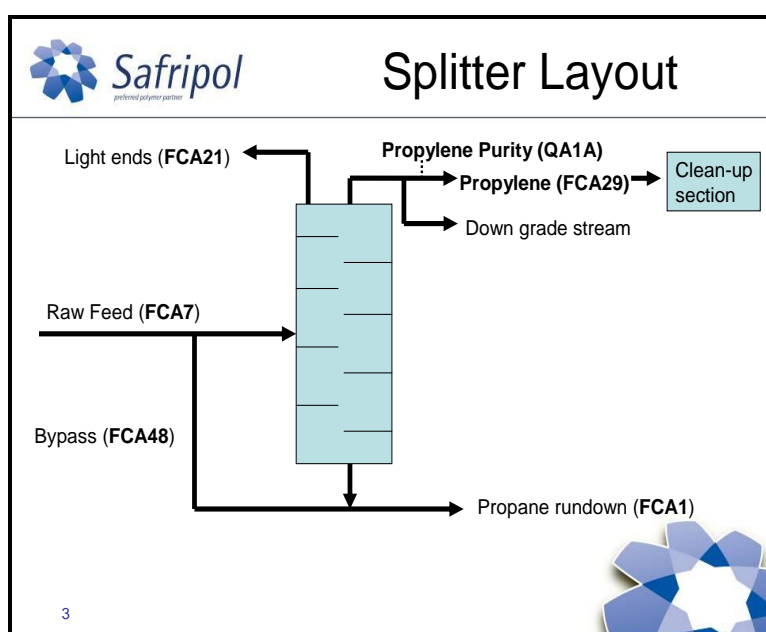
Safripol
preferred polymer partner

Splitter Layout

Light ends (**FCA21**)

**Propylene Purity (QA1A)**

**Propylene (FCA29)**

Clean-up section

Down grade stream

Raw Feed (**FCA7**)

Bypass (**FCA48**)

Propane rundown (**FCA1**)

3